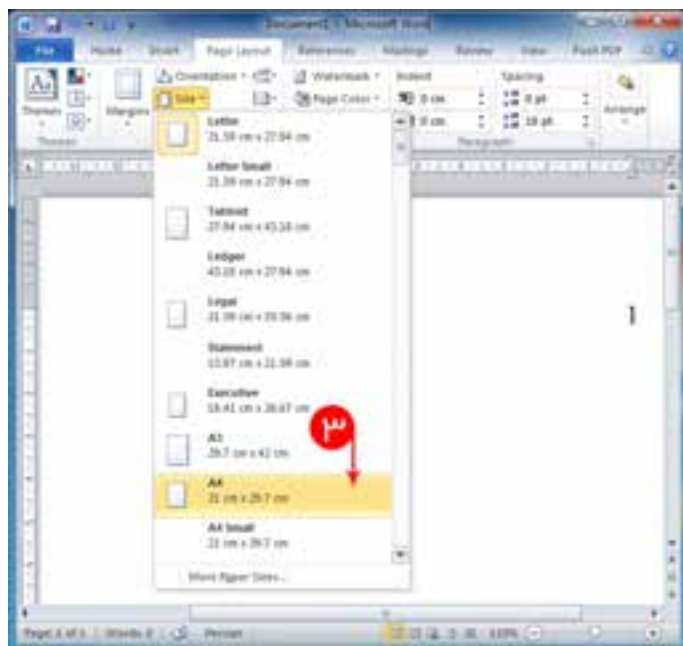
Document1 - Microsoft Word

File Home Insert Page Layout References Mailings Review View Foxit PDF

Themes Margins Orientation Size Watermark Page Color Indent Spacing Arrange

Letter
21.59 cm x 27.94 cm

Letter Small
21.59 cm x 27.94 cm

Tabloid
27.94 cm x 43.18 cm

Ledger
43.18 cm x 27.94 cm

Legal
21.59 cm x 35.56 cm

Statement
13.97 cm x 21.59 cm

Executive
18.41 cm x 26.67 cm

A3
29.7 cm x 42 cm

A4
21 cm x 29.7 cm

A4 Small
21 cm x 29.7 cm

More Paper Sizes...

۳

۱

Page: 1 of 1 Words: 0 Persian 110%